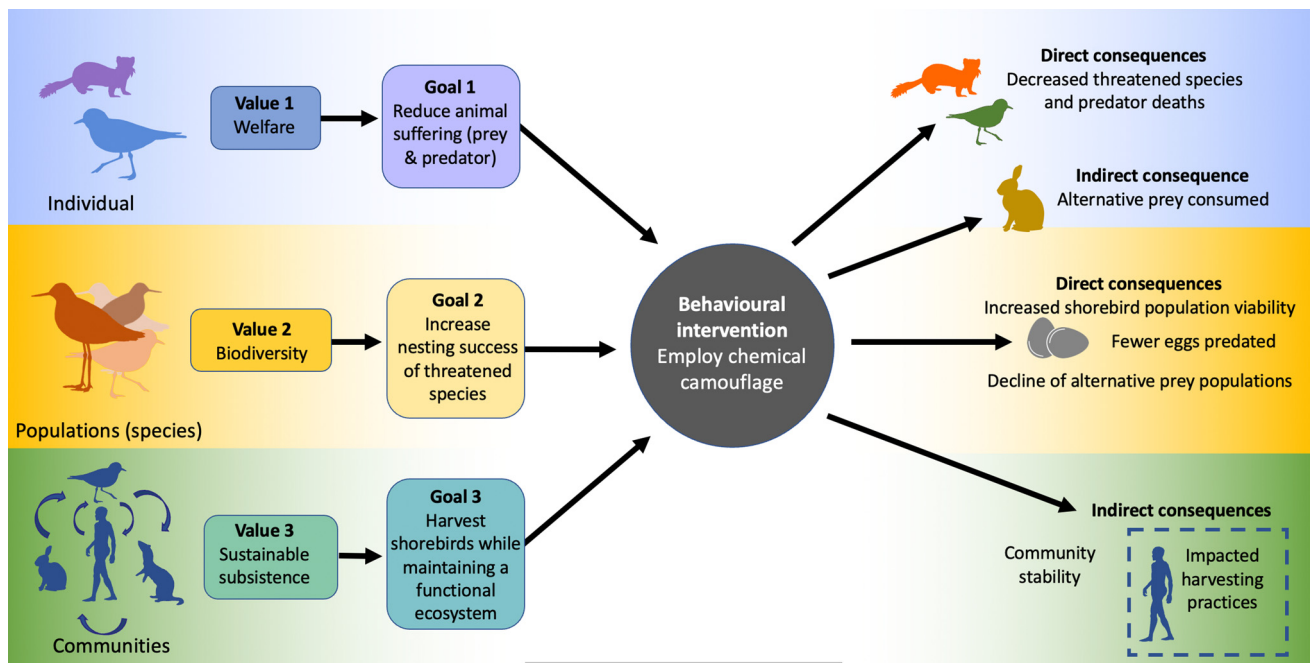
Individual

Value 1
Welfare

Goal 1
Reduce animal suffering (prey & predator)

Populations (species)

Value 2
Biodiversity

Goal 2
Increase nesting success of threatened species

Communities

Value 3
Sustainable subsistence

Goal 3
Harvest shorebirds while maintaining a functional ecosystem

Behavioural intervention
Employ chemical camouflage

Direct consequences
Decreased threatened species and predator deaths

Indirect consequence
Alternative prey consumed

Direct consequences
Increased shorebird population viability
Fewer eggs predated
Decline of alternative prey populations

Indirect consequences
Community stability
Impacted harvesting practices